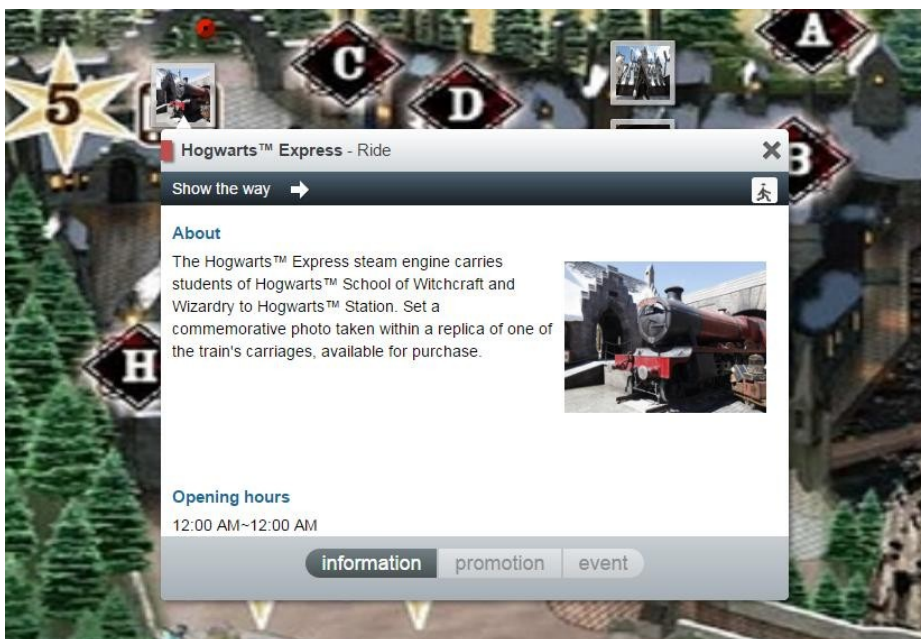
5
C
D
A
B
H

Hogwarts™ Express - Ride
×
Show the way

About
The Hogwarts™ Express steam engine carries students of Hogwarts™ School of Witchcraft and Wizardry to Hogwarts™ Station. Set a commemorative photo taken within a replica of one of the train's carriages, available for purchase.

Opening hours
12:00 AM~12:00 AM

information
promotion
event